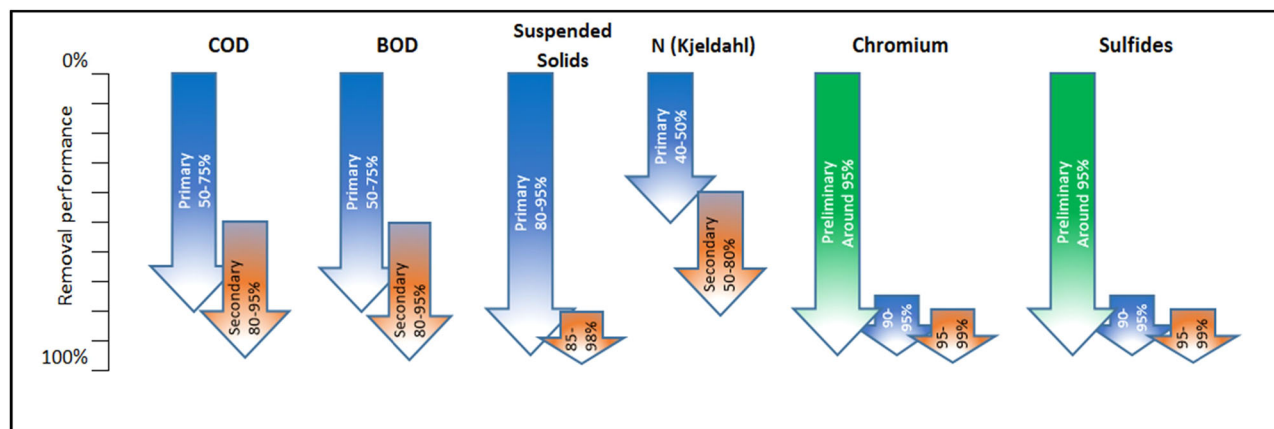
0%

Removal performance

100%

COD

Primary 50-75%

Secondary 80-95%

BOD

Primary 50-75%

Secondary 80-95%

Suspended Solids

Primary 80-95%

85-98%

N (Kjeldahl)

Primary 40-50%

Secondary 50-80%

Chromium

Preliminary Around 95%

90-95%

95-99%

Sulfides

Preliminary Around 95%

90-95%

95-99%